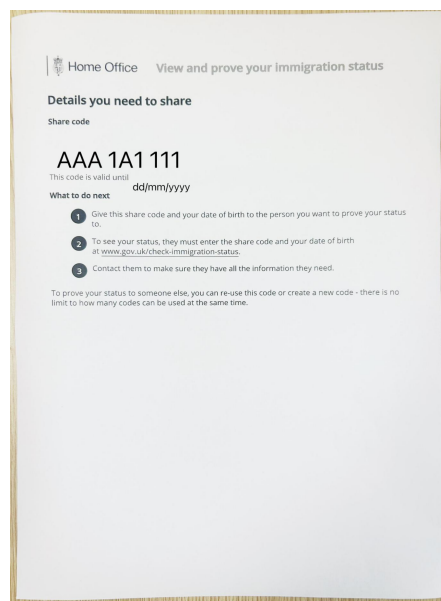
Home Office View and prove your immigration status

Details you need to share

Share code

AAA 1A1 111

This code is valid until dd/mm/yyyy

What to do next

1 Give this share code and your date of birth to the person you want to prove your status to.

2 To see your status, they must enter the share code and your date of birth at www.gov.uk/check-immigration-status.

3 Contact them to make sure they have all the information they need.

To prove your status to someone else, you can re-use this code or create a new code - there is no limit to how many codes can be used at the same time.